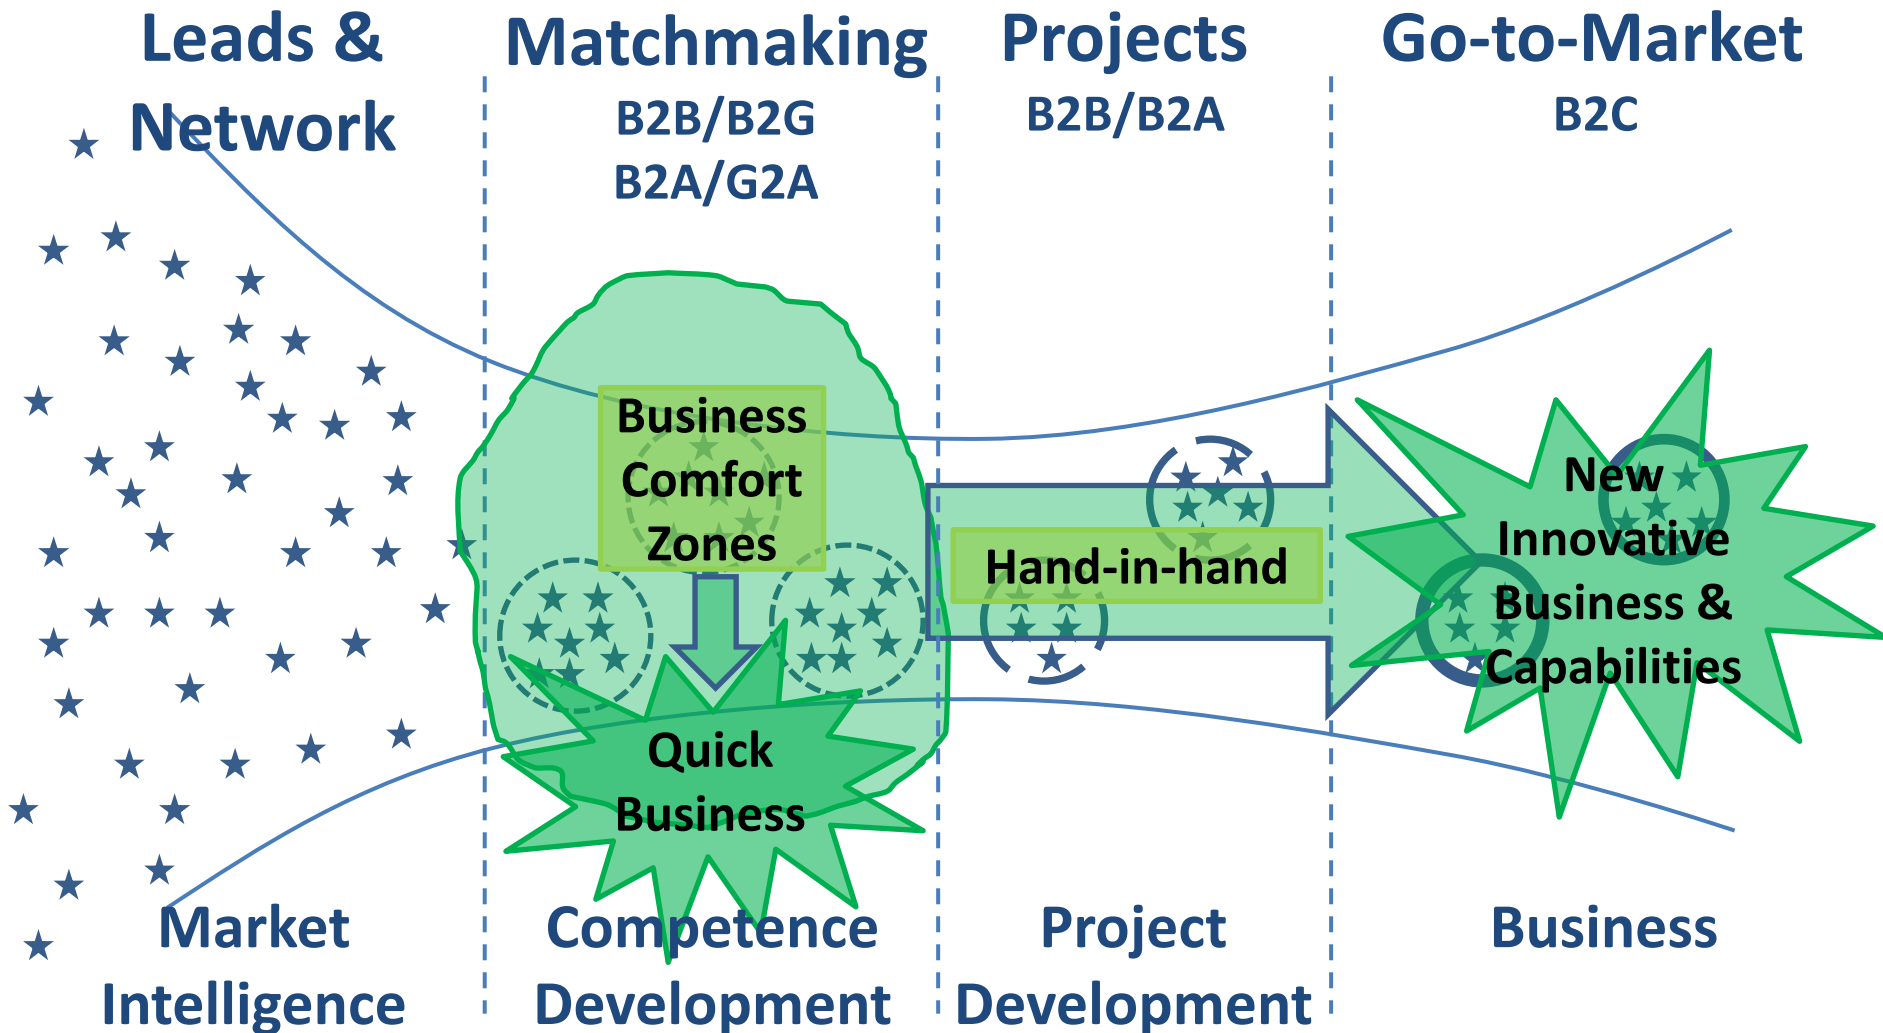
Leads & Network

Matchmaking
B2B/B2G
B2A/G2A

Projects
B2B/B2A

Go-to-Market
B2C

Business Comfort Zones

Quick Business

Hand-in-hand

New Innovative Business & Capabilities

Market Intelligence

Competence Development

Project Development

Business